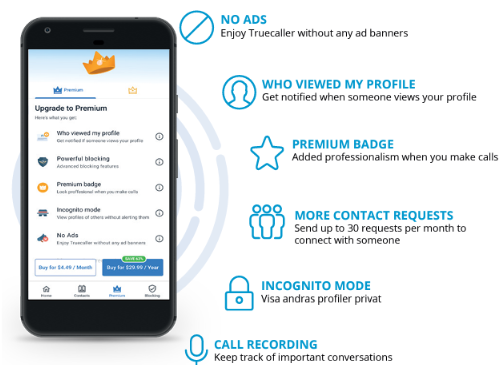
Premium

Upgrade to Premium

Here's what you get:

Who viewed my profile
Get notified if someone views your profile

Powerful blocking
Advanced blocking features

Premium badge
Look professional when you make calls

Incognito mode
View profiles of others without alerting them

No Ads
Enjoy Truecaller without any ad banners

Buy for $4.49 / Month

SAVE 44%
Buy for $29.99 / Year

Home Contacts Premium Blocking

NO ADS
Enjoy Truecaller without any ad banners

WHO VIEWED MY PROFILE
Get notified when someone views your profile

PREMIUM BADGE
Added professionalism when you make calls

MORE CONTACT REQUESTS
Send up to 30 requests per month to connect with someone

INCOGNITO MODE
Visa andras profiler privat

CALL RECORDING
Keep track of important conversations